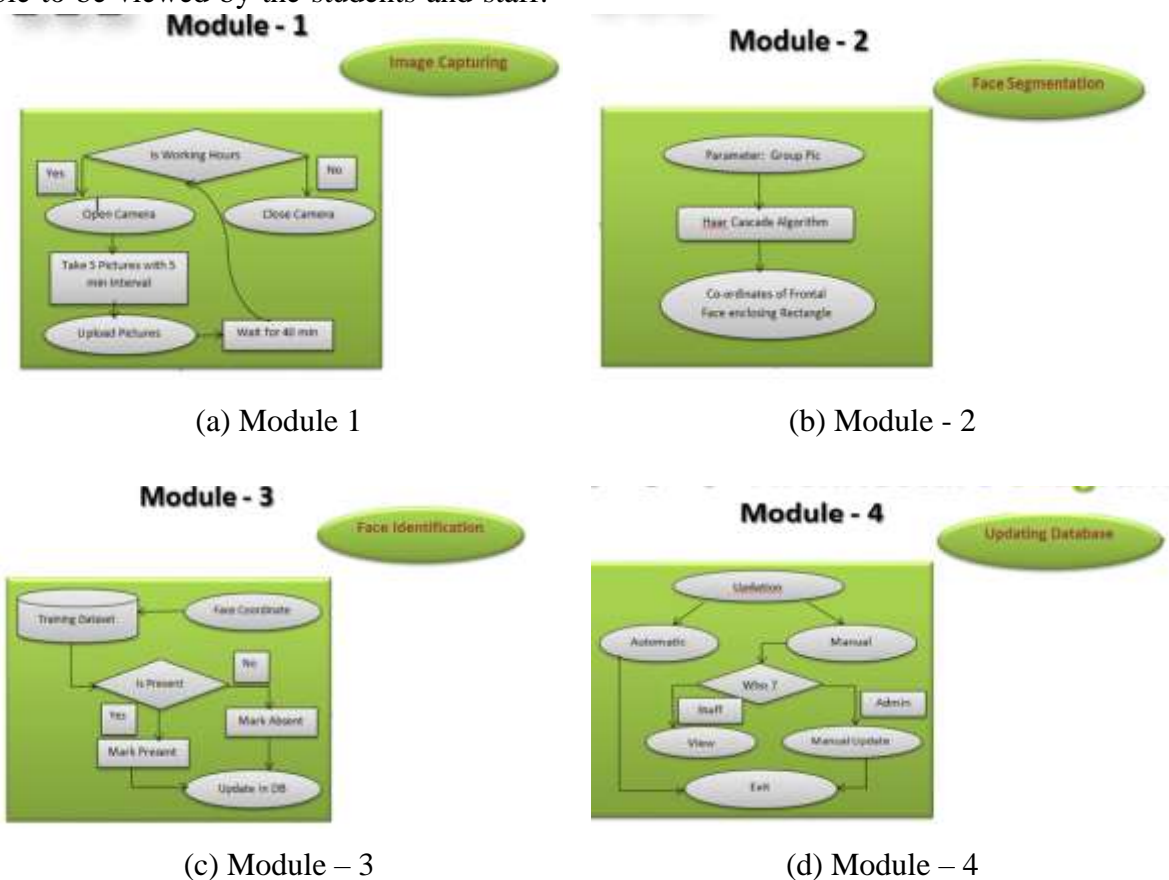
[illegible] to be viewed by the students and staff.

Module - 1

Image Capturing

Is Working Hours

Yes

No

Open Camera

Close Camera

Take 5 Pictures with 5 min Interval

Upload Pictures

Wait for 40 min

(a) Module 1

Module - 2

Face Segmentation

Parameter: Group Pic

Haar Cascade Algorithm

Co-ordinates of Frontal Face enclosing Rectangle

(b) Module - 2

Module - 3

Face Identification

Training Dataset

Face Coordinate

Is Present

No

Yes

Mark Absent

Mark Present

Update in DB

(c) Module – 3

Module - 4

Updating Database

Updation

Automatic

Manual

Who ?

Staff

Admin

View

Manual Update

Exit

(d) Module – 4